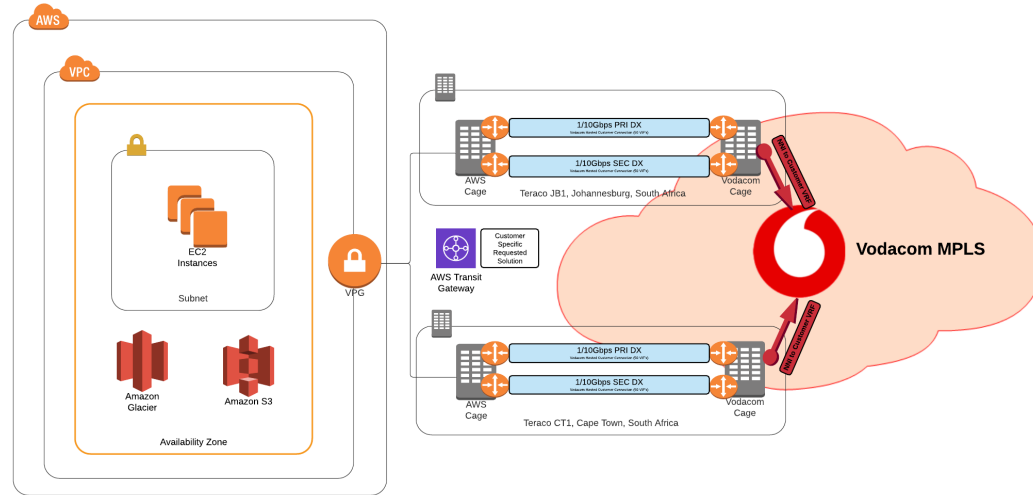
AWS

VPC

EC2 Instances

Subnet

Amazon Glacier

Amazon S3

Availability Zone

VPG

1/10Gbps PRI DX

Vodacom Hosted Customer Connection (50 VIF's)

1/10Gbps SEC DX

Vodacom Hosted Customer Connection (50 VIF's)

AWS Cage

Vodacom Cage

Teraco JB1, Johannesburg, South Africa

NNI to Customer VRF

AWS Transit Gateway

Customer Specific Requested Solution

Vodacom MPLS

NNI to Customer VRF

1/10Gbps PRI DX

Vodacom Hosted Customer Connection (50 VIF's)

1/10Gbps SEC DX

Vodacom Hosted Customer Connection (50 VIF's)

AWS Cage

Vodacom Cage

Teraco CT1, Cape Town, South Africa